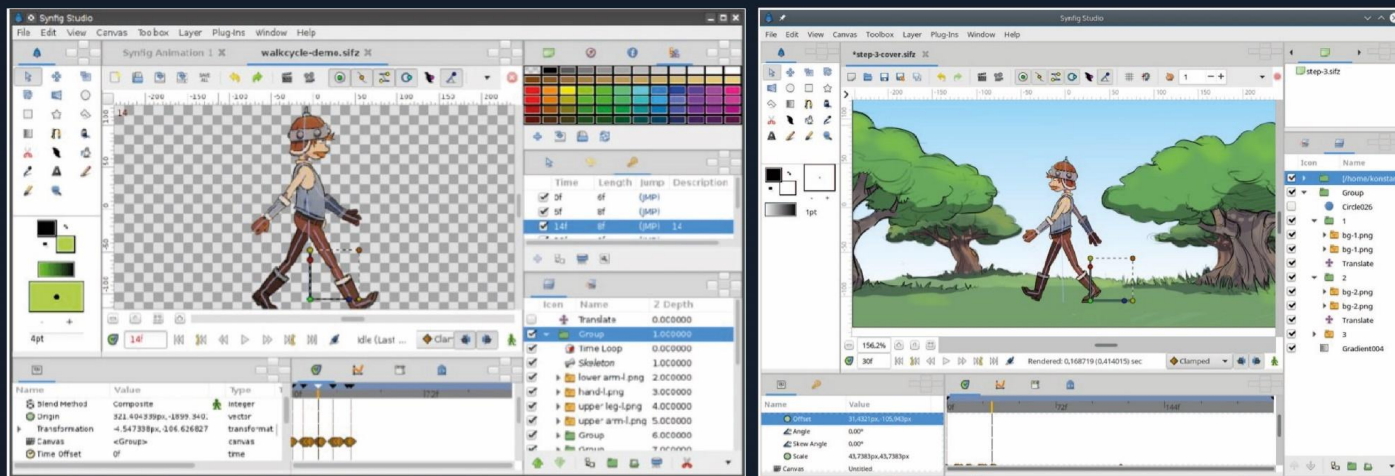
Synfig Studio
File Edit View Canvas Toolbox Layer Plug-Ins Window Help
Synfig Animation 1
walkcycle-demo.sifz
-200 -150 -100 -50 0 50 100 150 200
14
4pt
14f
Idle (Last ...
Clamped
| Time | Length | Jump | Description |
|---|---|---|---|
| 0f | 6f | (JMP) | |
| 5f | 6f | (JMP) | |
| 14f | 6f | (JMP) | 14 |

| Icon | Name | Z Depth |
|---|---|---|
| | Translate | 0.000000 |
| | Group | 1.000000 |
| | Time Loop | 0.000000 |
| | Skeleton | 1.000000 |
| | lower arm-l.png | 2.000000 |
| | hand-l.png | 3.000000 |
| | upper leg-l.png | 4.000000 |
| | upper arm-l.png | 5.000000 |
| | Group | 6.000000 |
| | Group | 7.000000 |

| Name | Value | Type |
|---|---|---|
| Blend Method | Composite | integer |
| Origin | 321.404339px,-1899.940 | vector |
| Transformation | -4.547338px,-106.626827 | transformat |
| Canvas | <Group> | canvas |
| Time Offset | 0f | time |

0f 72f

Synfig Studio
File Edit View Canvas Toolbox Layer Plug-Ins Window Help
*step-3-cover.sifz
-200 -150 -100 -50 0 50 100 150 200
1pt
156.2%
30f
Rendered: 0,168719 (0,414015) sec
Clamped
step-3.sifz

| Icon | Name |
|---|---|
| | /home/konsta |
| | Group |
| | Circle026 |
| | 1 |
| | bg-1.png |
| | bg-1.png |
| | Translate |
| | 2 |
| | bg-2.png |
| | bg-2.png |
| | Translate |
| | 3 |
| | Gradient004 |

| Name | Value |
|---|---|
| Offset | 31,4321px,-105,943px |
| Angle | 0.00° |
| Skew Angle | 0.00° |
| Scale | 43,7383px,43,7383px |
| Canvas | Untitled |

0f 72f 144f